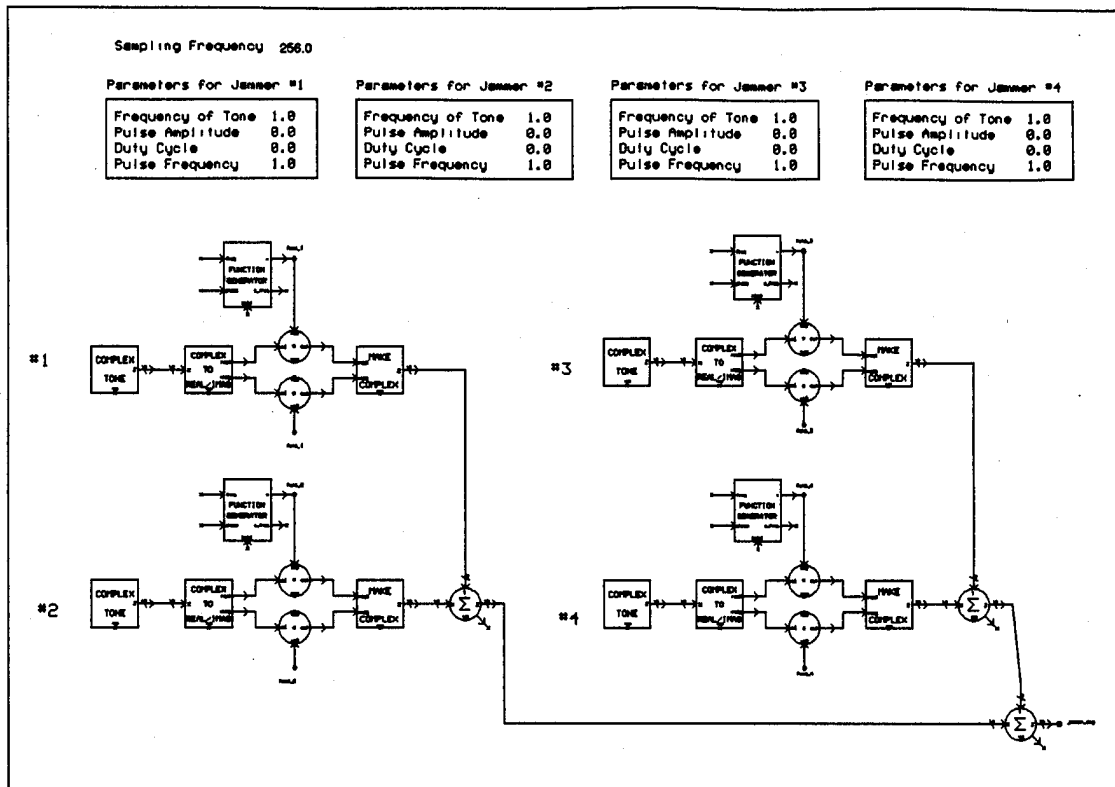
Sampling Frequency 256.0

Parameters for Jammer #1

| Frequency of Tone | 1.0 |
|---|---|
| Pulse Amplitude | 0.0 |
| Duty Cycle | 0.0 |
| Pulse Frequency | 1.0 |

Parameters for Jammer #2

| Frequency of Tone | 1.0 |
|---|---|
| Pulse Amplitude | 0.0 |
| Duty Cycle | 0.0 |
| Pulse Frequency | 1.0 |

Parameters for Jammer #3

| Frequency of Tone | 1.0 |
|---|---|
| Pulse Amplitude | 0.0 |
| Duty Cycle | 0.0 |
| Pulse Frequency | 1.0 |

Parameters for Jammer #4

| Frequency of Tone | 1.0 |
|---|---|
| Pulse Amplitude | 0.0 |
| Duty Cycle | 0.0 |
| Pulse Frequency | 1.0 |

FUNCTION GENERATOR

#1 COMPLEX TONE

COMPLEX TO REAL/IMAG

MAKE COMPLEX

FUNCTION GENERATOR

#3 COMPLEX TONE

COMPLEX TO REAL/IMAG

MAKE COMPLEX

FUNCTION GENERATOR

#2 COMPLEX TONE

COMPLEX TO REAL/IMAG

MAKE COMPLEX

$\Sigma$

FUNCTION GENERATOR

#4 COMPLEX TONE

COMPLEX TO REAL/IMAG

MAKE COMPLEX

$\Sigma$

$\Sigma$